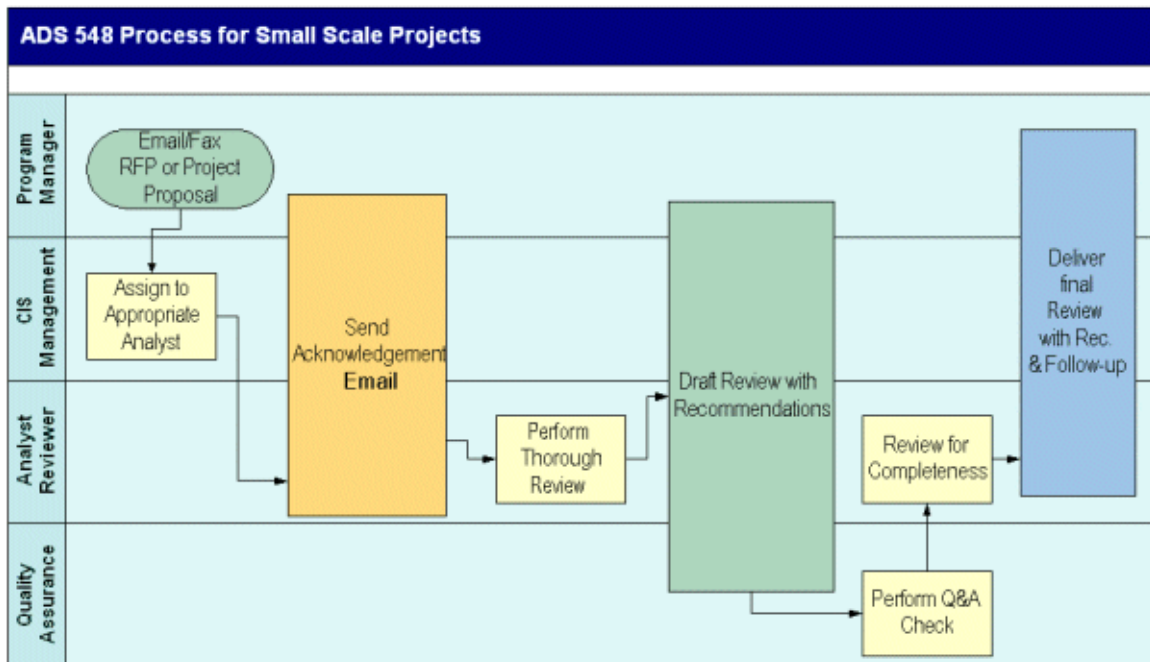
ADS 548 Process for Small Scale Projects

Program Manager

CIS Management

Analyst Reviewer

Quality Assurance

Email/Fax RFP or Project Proposal

Assign to Appropriate Analyst

Send Acknowledgement Email

Perform Thorough Review

Draft Review with Recommendations

Perform Q&A Check

Review for Completeness

Deliver final Review with Rec. & Follow-up